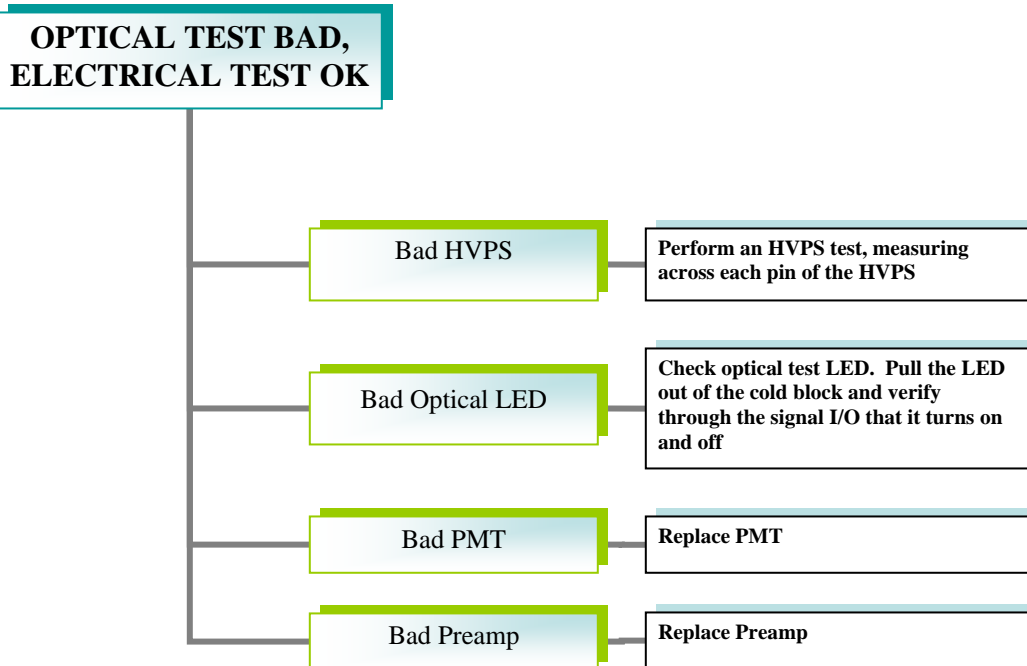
OPTICAL TEST BAD, ELECTRICAL TEST OK

Bad HVPS

Perform an HVPS test, measuring across each pin of the HVPS

Bad Optical LED

Check optical test LED. Pull the LED out of the cold block and verify through the signal I/O that it turns on and off

Bad PMT

Replace PMT

Bad Preamp

Replace Preamp